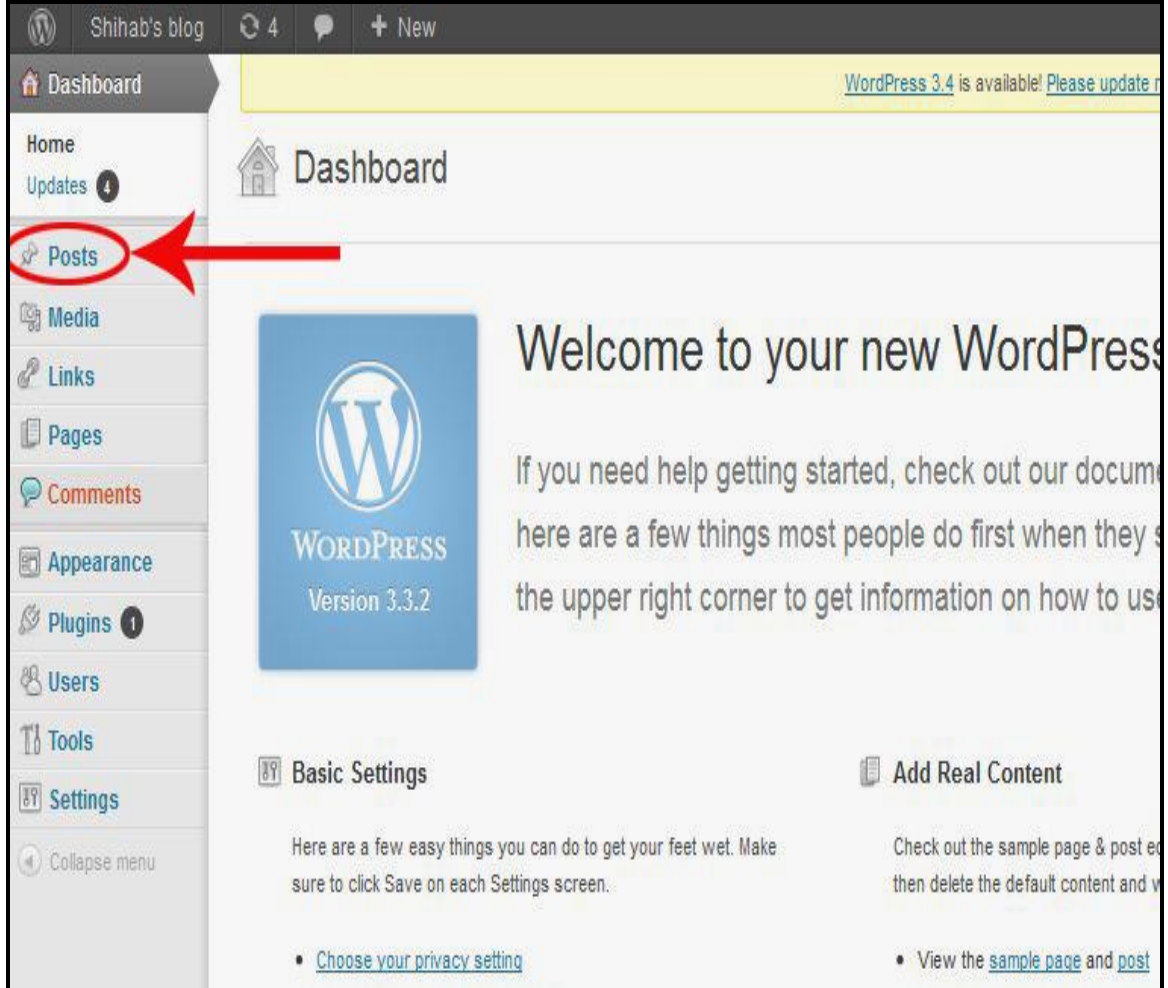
Shihab's blog 4 + New

Dashboard

Home
Updates 4

Posts
Media
Links
Pages
Comments
Appearance
Plugins 1
Users
Tools
Settings
Collapse menu

WordPress 3.4 is available! Please update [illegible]

Dashboard

WORDPRESS
Version 3.3.2

Welcome to your new WordPress

If you need help getting started, check out our docume here are a few things most people do first when they s the upper right corner to get information on how to use

Basic Settings

Here are a few easy things you can do to get your feet wet. Make sure to click Save on each Settings screen.

• Choose your privacy setting

Add Real Content

Check out the sample page & post ed then delete the default content and w

• View the sample page and post